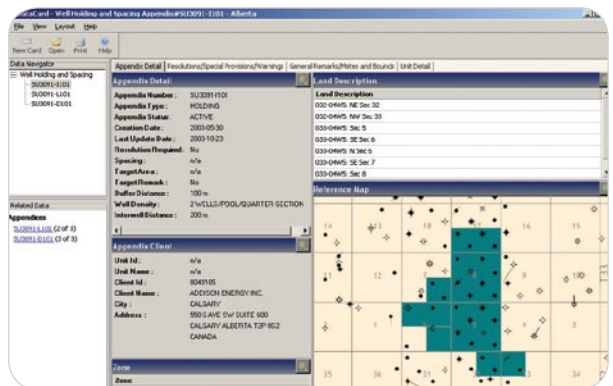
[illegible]Card - Well Holding and Spacing Appendix#SU3091-I101 - Alberta

File View Layout Help

New Card Open Print Help

Data Navigator

Well Holding and Spacing
SU3091-I101
SU3091-L101
SU3091-D101

Related Data

Appendices
SU3091-L101 (2 of 3)
SU3091-D101 (3 of 3)

Appendix Detail | Resolutions/Special Provisions/Warnings | General Remarks/Metes and Bounds | Unit Detail

Appendix Detail

| | |
|---|---|
| Appendix Number : | SU3091-I101 |
| Appendix Type : | HOLDING |
| Appendix Status : | ACTIVE |
| Creation Date : | 2003-05-30 |
| Last Update Date : | 2003-10-23 |
| Resolution Required : | No |
| Spacing : | n/a |
| Target Area : | n/a |
| Target Remark : | No |
| Buffer Distance : | 100 m |
| Well Density : | 2 WELLS/POOL/QUARTER SECTION |
| Interwell Distance : | 200 m |

Appendix Client

| | |
|---|---|
| Unit Id : | n/a |
| Unit Name : | n/a |
| Client Id : | 0049105 |
| Client Name : | ADDISON ENERGY INC. |
| City : | CALGARY |
| Address : | 550 6 AVE SW SUITE 600 CALGARY ALBERTA T2P 0S2 CANADA |

Zone

Zone

Land Description

| Land Description |
|---|
| 032-04W5: NE Sec 32 |
| 032-04W5: NW Sec 33 |
| 033-04W5: Sec 5 |
| 033-04W5: SE Sec 6 |
| 033-04W5: N Sec 6 |
| 033-04W5: SE Sec 7 |
| 033-04W5: Sec 8 |

Reference Map

14 13 18 17 16 15 11 12 7 8 9 10 3 4 35 36 31 32 33